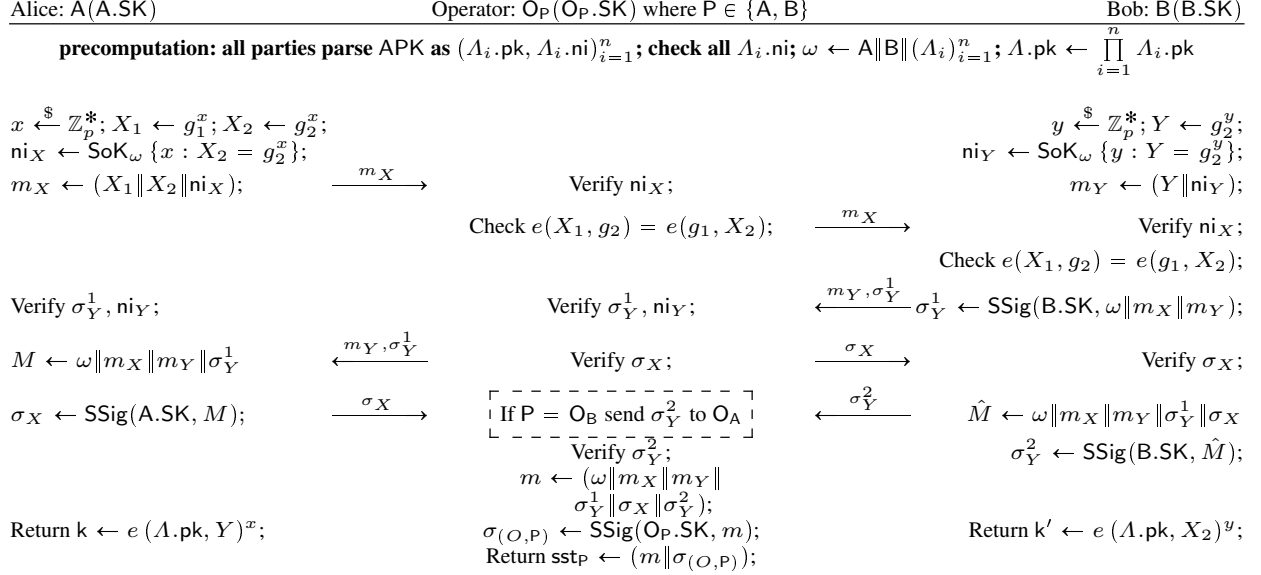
Alice: $\mathsf{A}(\mathsf{A.SK})$

Operator: $\mathsf{O_P}(\mathsf{O_P.SK})$ where $\mathsf{P} \in \{\mathsf{A}, \mathsf{B}\}$

Bob: $\mathsf{B}(\mathsf{B.SK})$

**precomputation: all parties parse** $\mathsf{APK}$ **as** $(\Lambda_i.\mathsf{pk}, \Lambda_i.\mathsf{ni})_{i=1}^{n}$**; check all** $\Lambda_i.\mathsf{ni}$**;** $\omega \leftarrow \mathsf{A}\|\mathsf{B}\|(\Lambda_i)_{i=1}^{n}$**;** $\Lambda.\mathsf{pk} \leftarrow \prod_{i=1}^{n} \Lambda_i.\mathsf{pk}$

$x \xleftarrow{\$} \mathbb{Z}_p^*; X_1 \leftarrow g_1^x; X_2 \leftarrow g_2^x;$
$\mathsf{ni}_X \leftarrow \mathsf{SoK}_\omega\{x : X_2 = g_2^x\};$
$m_X \leftarrow (X_1\|X_2\|\mathsf{ni}_X);$ $\xrightarrow{m_X}$

Verify $\mathsf{ni}_X$;
Check $e(X_1, g_2) = e(g_1, X_2)$; $\xrightarrow{m_X}$

$y \xleftarrow{\$} \mathbb{Z}_p^*; Y \leftarrow g_2^y;$
$\mathsf{ni}_Y \leftarrow \mathsf{SoK}_\omega\{y : Y = g_2^y\};$
$m_Y \leftarrow (Y\|\mathsf{ni}_Y);$
Verify $\mathsf{ni}_X$;
Check $e(X_1, g_2) = e(g_1, X_2)$;

Verify $\sigma_Y^1, \mathsf{ni}_Y$;
Verify $\sigma_Y^1, \mathsf{ni}_Y$; $\xleftarrow{m_Y, \sigma_Y^1}$ $\sigma_Y^1 \leftarrow \mathsf{SSig}(\mathsf{B.SK}, \omega\|m_X\|m_Y)$;

$M \leftarrow \omega\|m_X\|m_Y\|\sigma_Y^1$ $\xleftarrow{m_Y, \sigma_Y^1}$
Verify $\sigma_X$; $\xrightarrow{\sigma_X}$
Verify $\sigma_X$;

$\sigma_X \leftarrow \mathsf{SSig}(\mathsf{A.SK}, M)$; $\xrightarrow{\sigma_X}$
If $\mathsf{P} = \mathsf{O_B}$ send $\sigma_Y^2$ to $\mathsf{O_A}$ $\xleftarrow{\sigma_Y^2}$
$\hat{M} \leftarrow \omega\|m_X\|m_Y\|\sigma_Y^1\|\sigma_X$
$\sigma_Y^2 \leftarrow \mathsf{SSig}(\mathsf{B.SK}, \hat{M})$;

Verify $\sigma_Y^2$;
$m \leftarrow (\omega\|m_X\|m_Y\|\sigma_Y^1\|\sigma_X\|\sigma_Y^2)$;

Return $\mathsf{k} \leftarrow e(\Lambda.\mathsf{pk}, Y)^x$;
$\sigma_{(O,\mathsf{P})} \leftarrow \mathsf{SSig}(\mathsf{O_P.SK}, m)$;
Return $\mathsf{sst_P} \leftarrow (m\|\sigma_{(O,\mathsf{P})})$;
Return $\mathsf{k}' \leftarrow e(\Lambda.\mathsf{pk}, X_2)^y$;